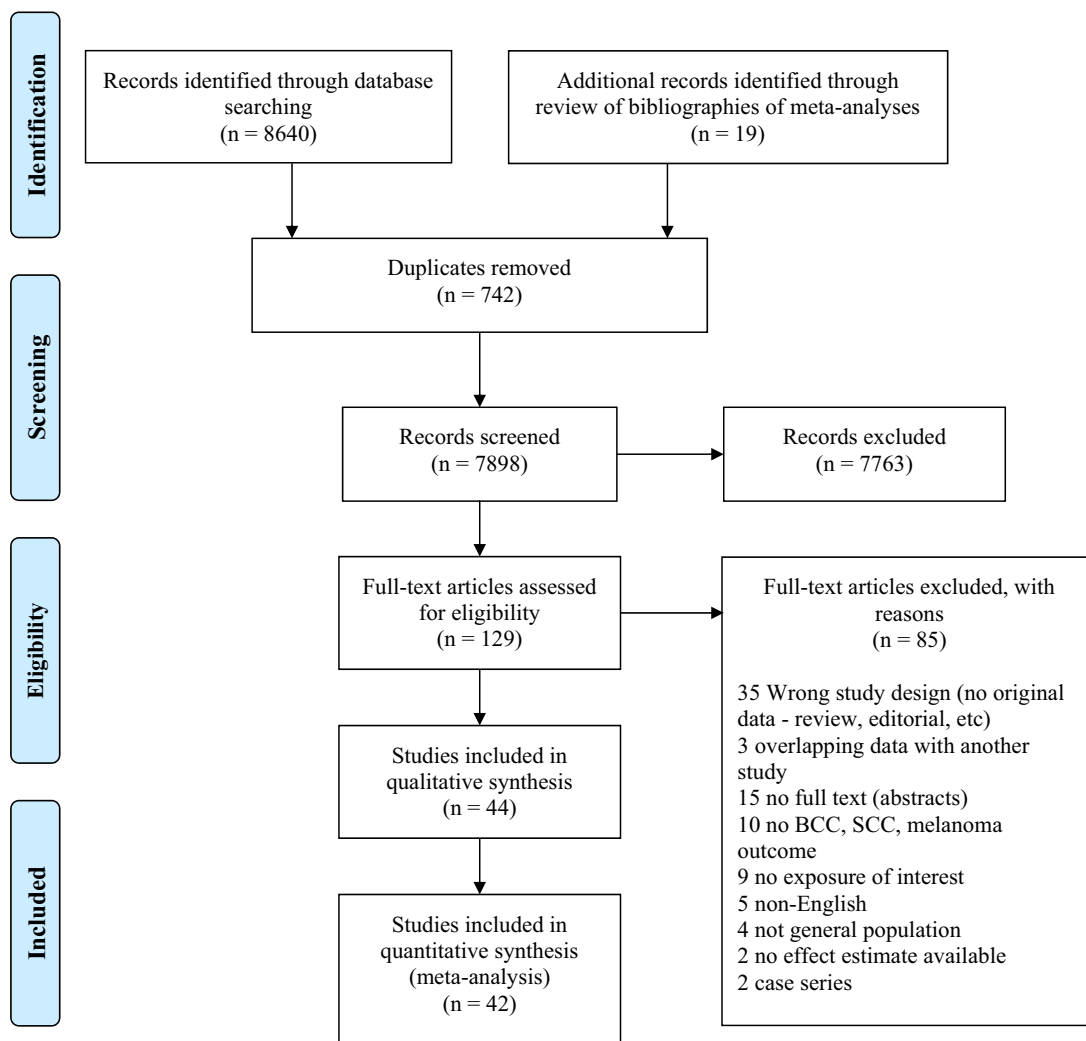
Identification

Records identified through database searching
(n = 8640)

Additional records identified through review of bibliographies of meta-analyses
(n = 19)

Duplicates removed
(n = 742)

Screening

Records screened
(n = 7898)

Records excluded
(n = 7763)

Eligibility

Full-text articles assessed for eligibility
(n = 129)

Full-text articles excluded, with reasons
(n = 85)

35 Wrong study design (no original data - review, editorial, etc)
3 overlapping data with another study
15 no full text (abstracts)
10 no BCC, SCC, melanoma outcome
9 no exposure of interest
5 non-English
4 not general population
2 no effect estimate available
2 case series

Studies included in qualitative synthesis
(n = 44)

Included

Studies included in quantitative synthesis (meta-analysis)
(n = 42)